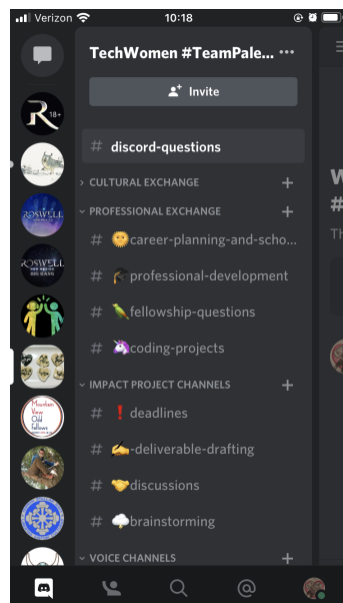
Verizon 10:18

TechWomen #TeamPale... •••

Invite

# discord-questions

› CULTURAL EXCHANGE +

⌄ PROFESSIONAL EXCHANGE +

# 😶career-planning-and-scho...

# 🎓professional-development

# 🦜fellowship-questions

# 🦄coding-projects

⌄ IMPACT PROJECT CHANNELS +

# ❗deadlines

# ✍️-deliverable-drafting

# 🤝discussions

# 🌩️brainstorming

⌄ VOICE CHANNELS +

R 18+

ROSWELL

ROSWELL

Mountain View Odd Fellows